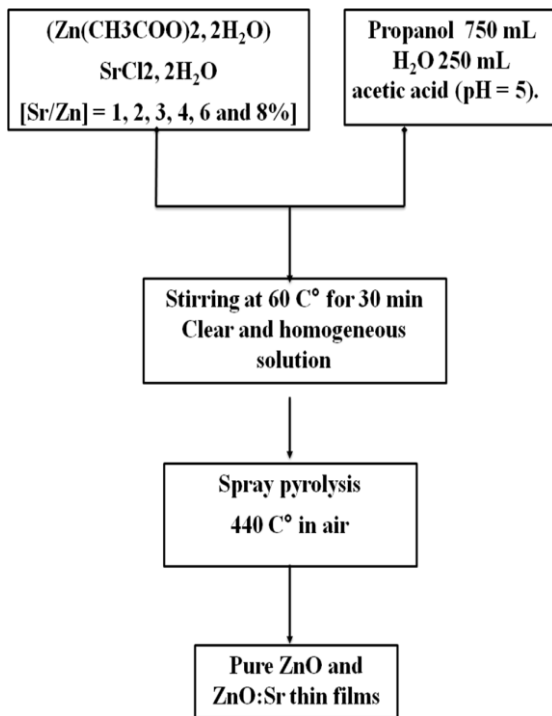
(Zn(CH3COO)2, 2$H_2O$)
SrCl2, 2$H_2O$
[Sr/Zn] = 1, 2, 3, 4, 6 and 8%]

Propanol 750 mL
$H_2O$ 250 mL
acetic acid (pH = 5).

Stirring at 60 C° for 30 min
Clear and homogeneous solution

Spray pyrolysis
440 C° in air

Pure ZnO and
ZnO:Sr thin films